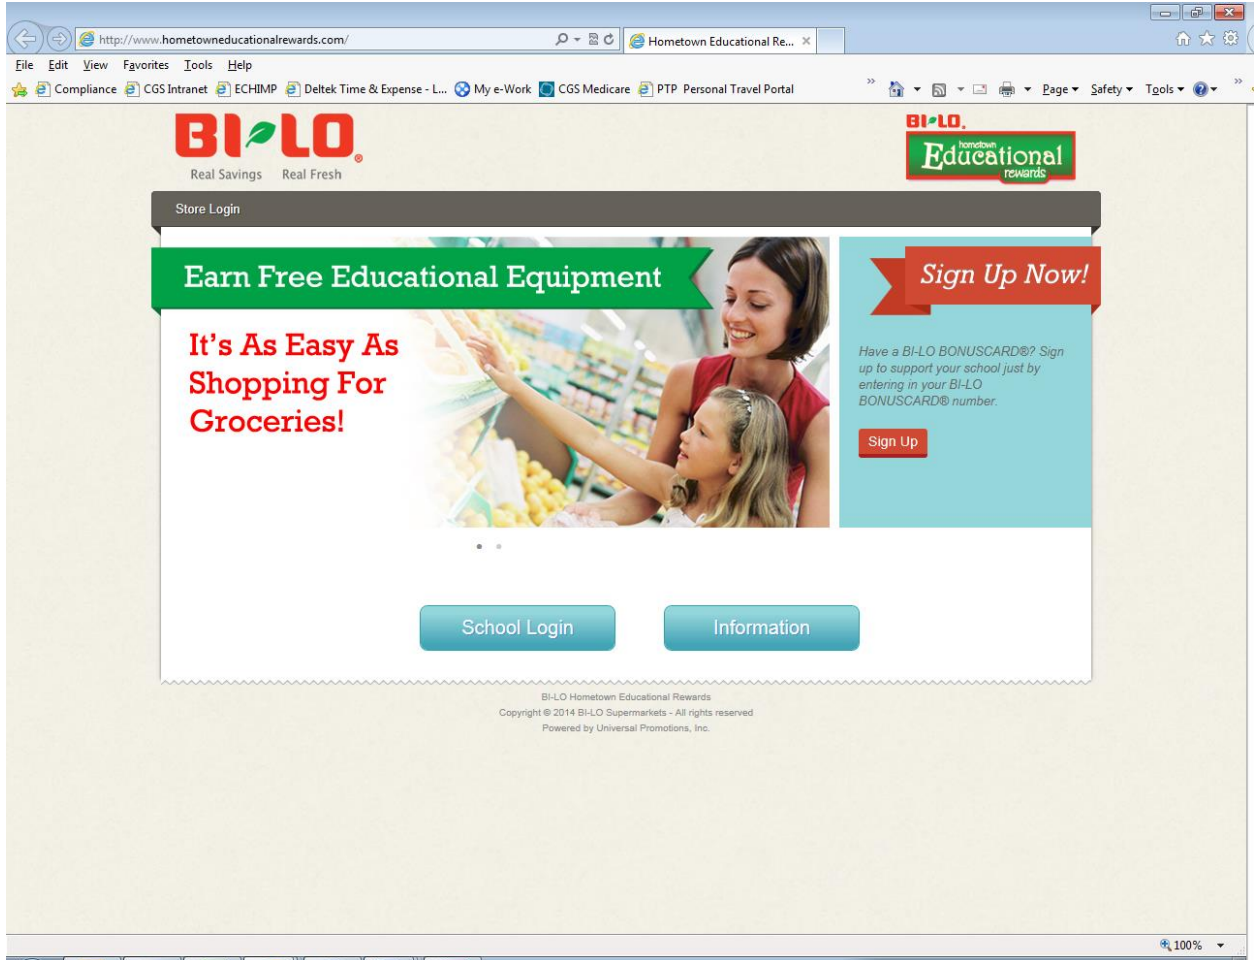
http://www.hometowneducationalrewards.com/

Hometown Educational Re... ×

File Edit View Favorites Tools Help

Compliance CGS Intranet ECHIMP Deltek Time & Expense - L... My e-Work CGS Medicare PTP Personal Travel Portal

Page ▾ Safety ▾ Tools ▾

BI-LO®
Real Savings Real Fresh

BI-LO®
hometown
Educational
rewards

Store Login

Earn Free Educational Equipment

It's As Easy As Shopping For Groceries!

Sign Up Now!

Have a BI-LO BONUSCARD®? Sign up to support your school just by entering in your BI-LO BONUSCARD® number.

Sign Up

School Login

Information

BI-LO Hometown Educational Rewards
Copyright © 2014 BI-LO Supermarkets - All rights reserved
Powered by Universal Promotions, Inc.

100%